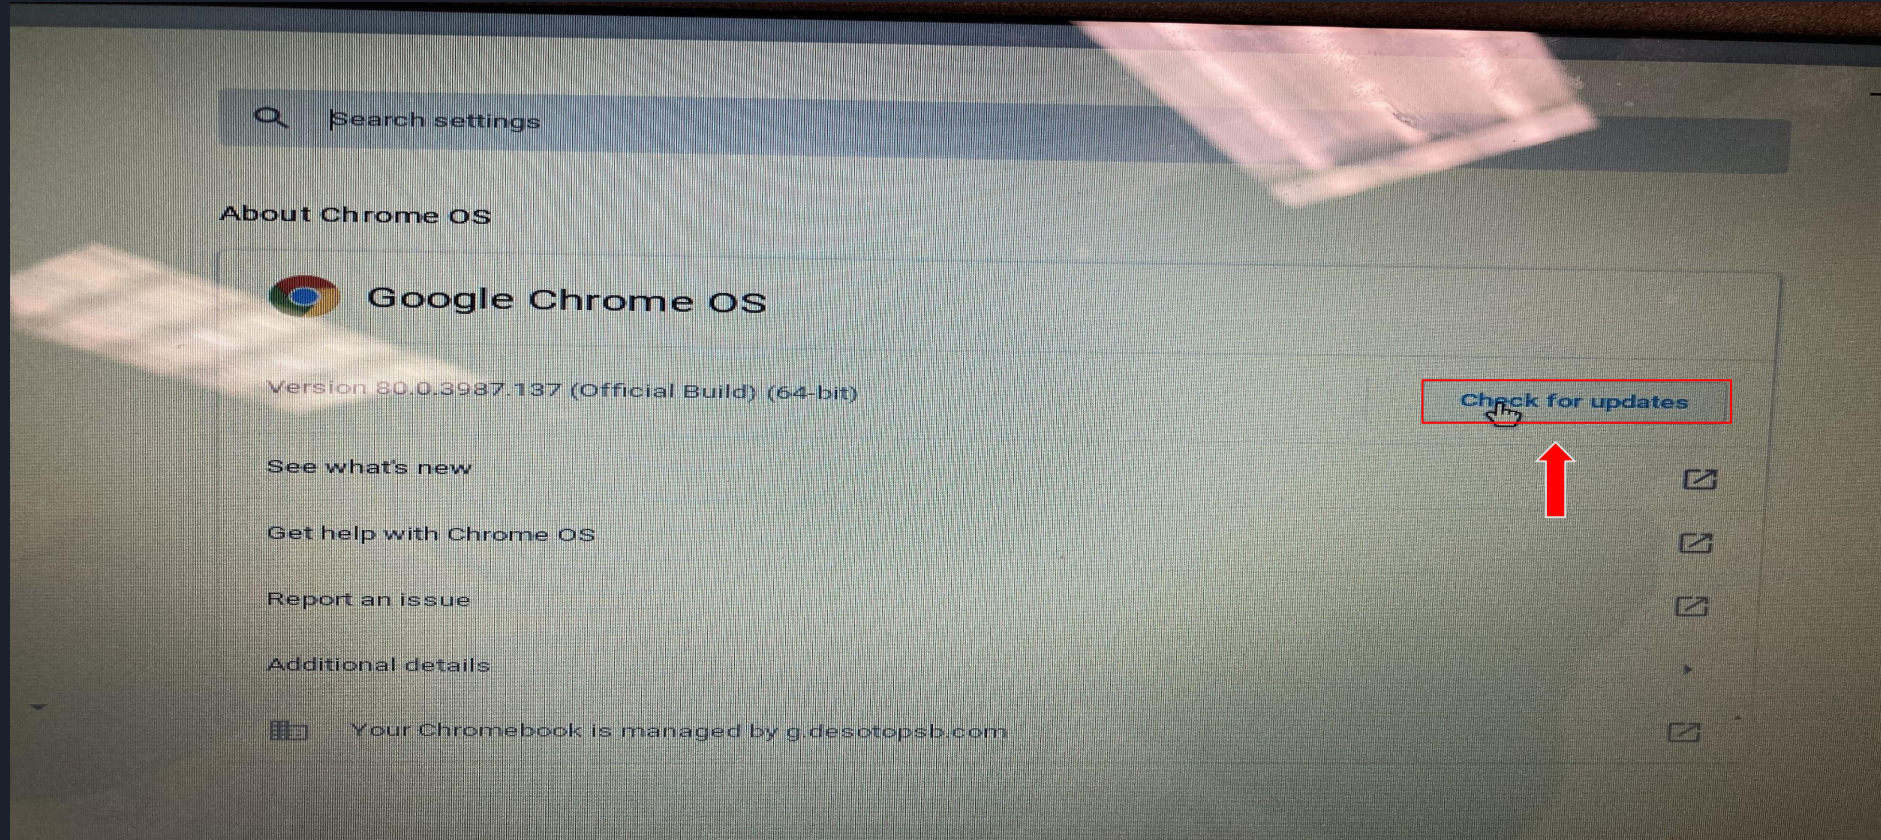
Search settings

About Chrome OS

Google Chrome OS

Version 80.0.3987.137 (Official Build) (64-bit)

Check for updates

See what's new

Get help with Chrome OS

Report an issue

Additional details

Your Chromebook is managed by g.desotopsb.com